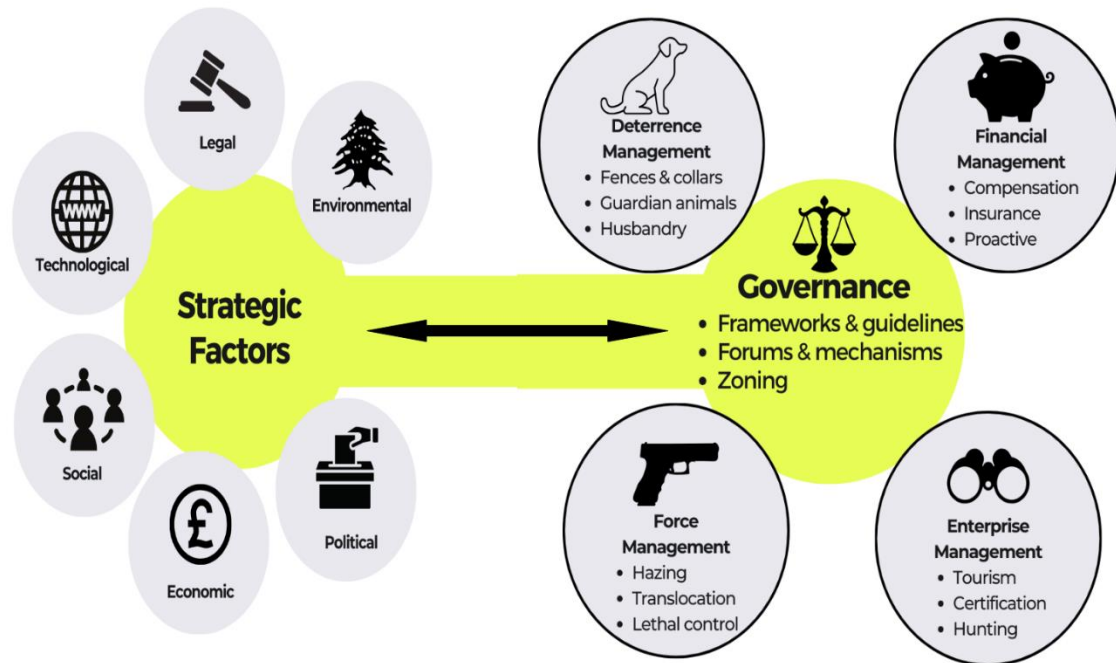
Legal

Environmental

Technological

www

Strategic Factors

Social

Economic

£

Political

Deterrence Management
• Fences & collars
• Guardian animals
• Husbandry

Financial Management
• Compensation
• Insurance
• Proactive

Governance
• Frameworks & guidelines
• Forums & mechanisms
• Zoning

Force Management
• Hazing
• Translocation
• Lethal control

Enterprise Management
• Tourism
• Certification
• Hunting